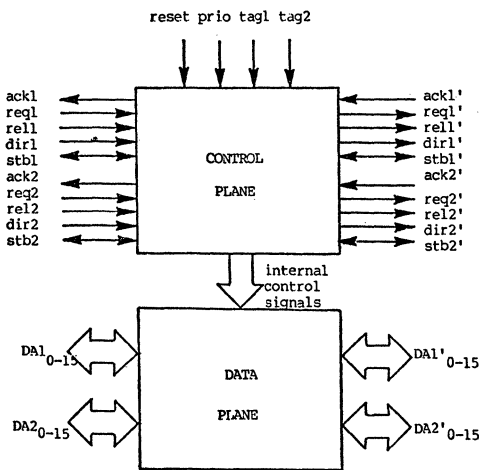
reset prio tag1 tag2

ack1
req1
rel1
dir1
stb1
ack2
req2
rel2
dir2
stb2

CONTROL

PLANE

ack1'
req1'
rel1'
dir1'
stb1'
ack2'
req2'
rel2'
dir2'
stb2'

internal control signals

$DA1_{0-15}$

$DA2_{0-15}$

DATA

PLANE

$DA1'_{0-15}$

$DA2'_{0-15}$